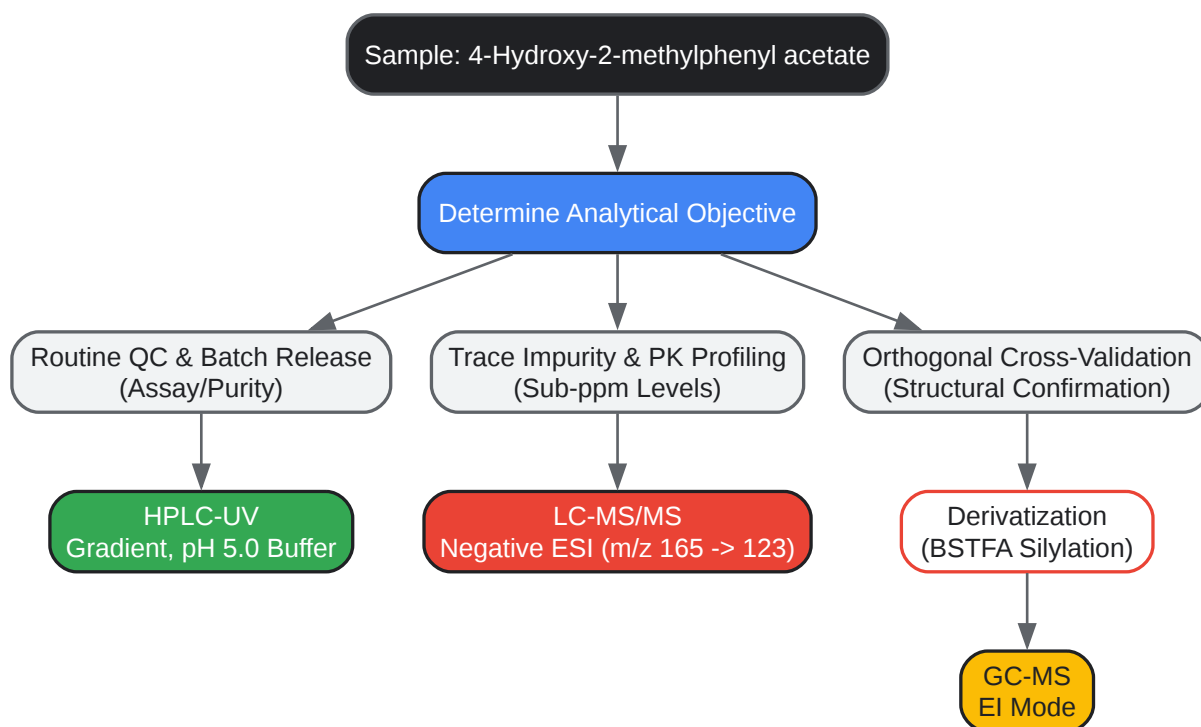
Sample: 4-Hydroxy-2-methylphenyl acetate

Determine Analytical Objective

Routine QC & Batch Release
(Assay/Purity)

Trace Impurity & PK Profiling
(Sub-ppm Levels)

Orthogonal Cross-Validation
(Structural Confirmation)

HPLC-UV
Gradient, pH 5.0 Buffer

LC-MS/MS
Negative ESI (m/z 165 -> 123)

Derivatization
(BSTFA Silylation)

GC-MS
EI Mode